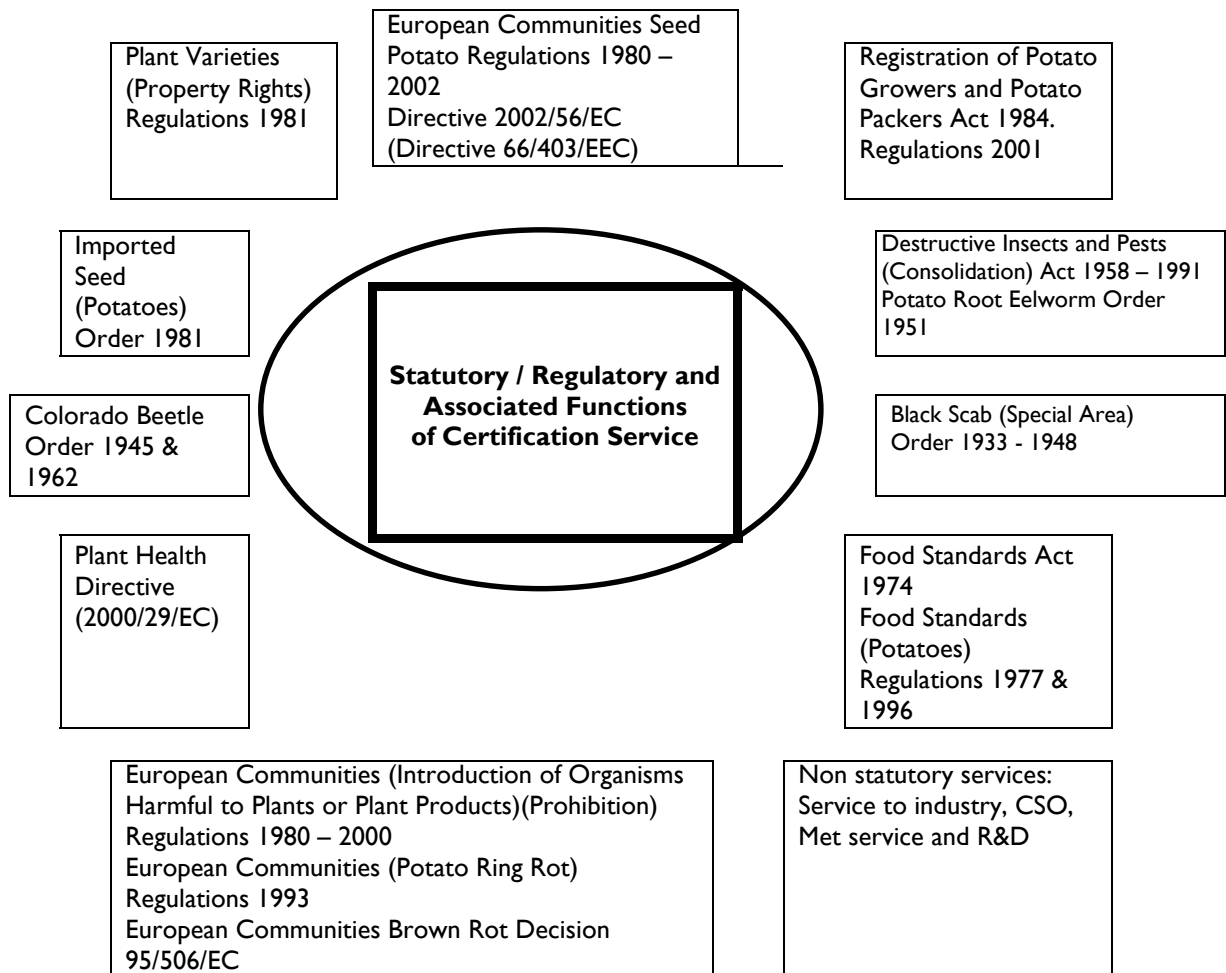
European Communities Seed Potato Regulations 1980 – 2002
Directive 2002/56/EC
(Directive 66/403/EEC)

Plant Varieties (Property Rights) Regulations 1981

Registration of Potato Growers and Potato Packers Act 1984.
Regulations 2001

Imported Seed (Potatoes) Order 1981

Destructive Insects and Pests (Consolidation) Act 1958 – 1991
Potato Root Eelworm Order 1951

Statutory / Regulatory and Associated Functions of Certification Service

Colorado Beetle Order 1945 & 1962

Black Scab (Special Area) Order 1933 - 1948

Plant Health Directive (2000/29/EC)

Food Standards Act 1974
Food Standards (Potatoes) Regulations 1977 & 1996

European Communities (Introduction of Organisms Harmful to Plants or Plant Products)(Prohibition) Regulations 1980 – 2000
European Communities (Potato Ring Rot) Regulations 1993
European Communities Brown Rot Decision 95/506/EC

Non statutory services: Service to industry, CSO, Met service and R&D